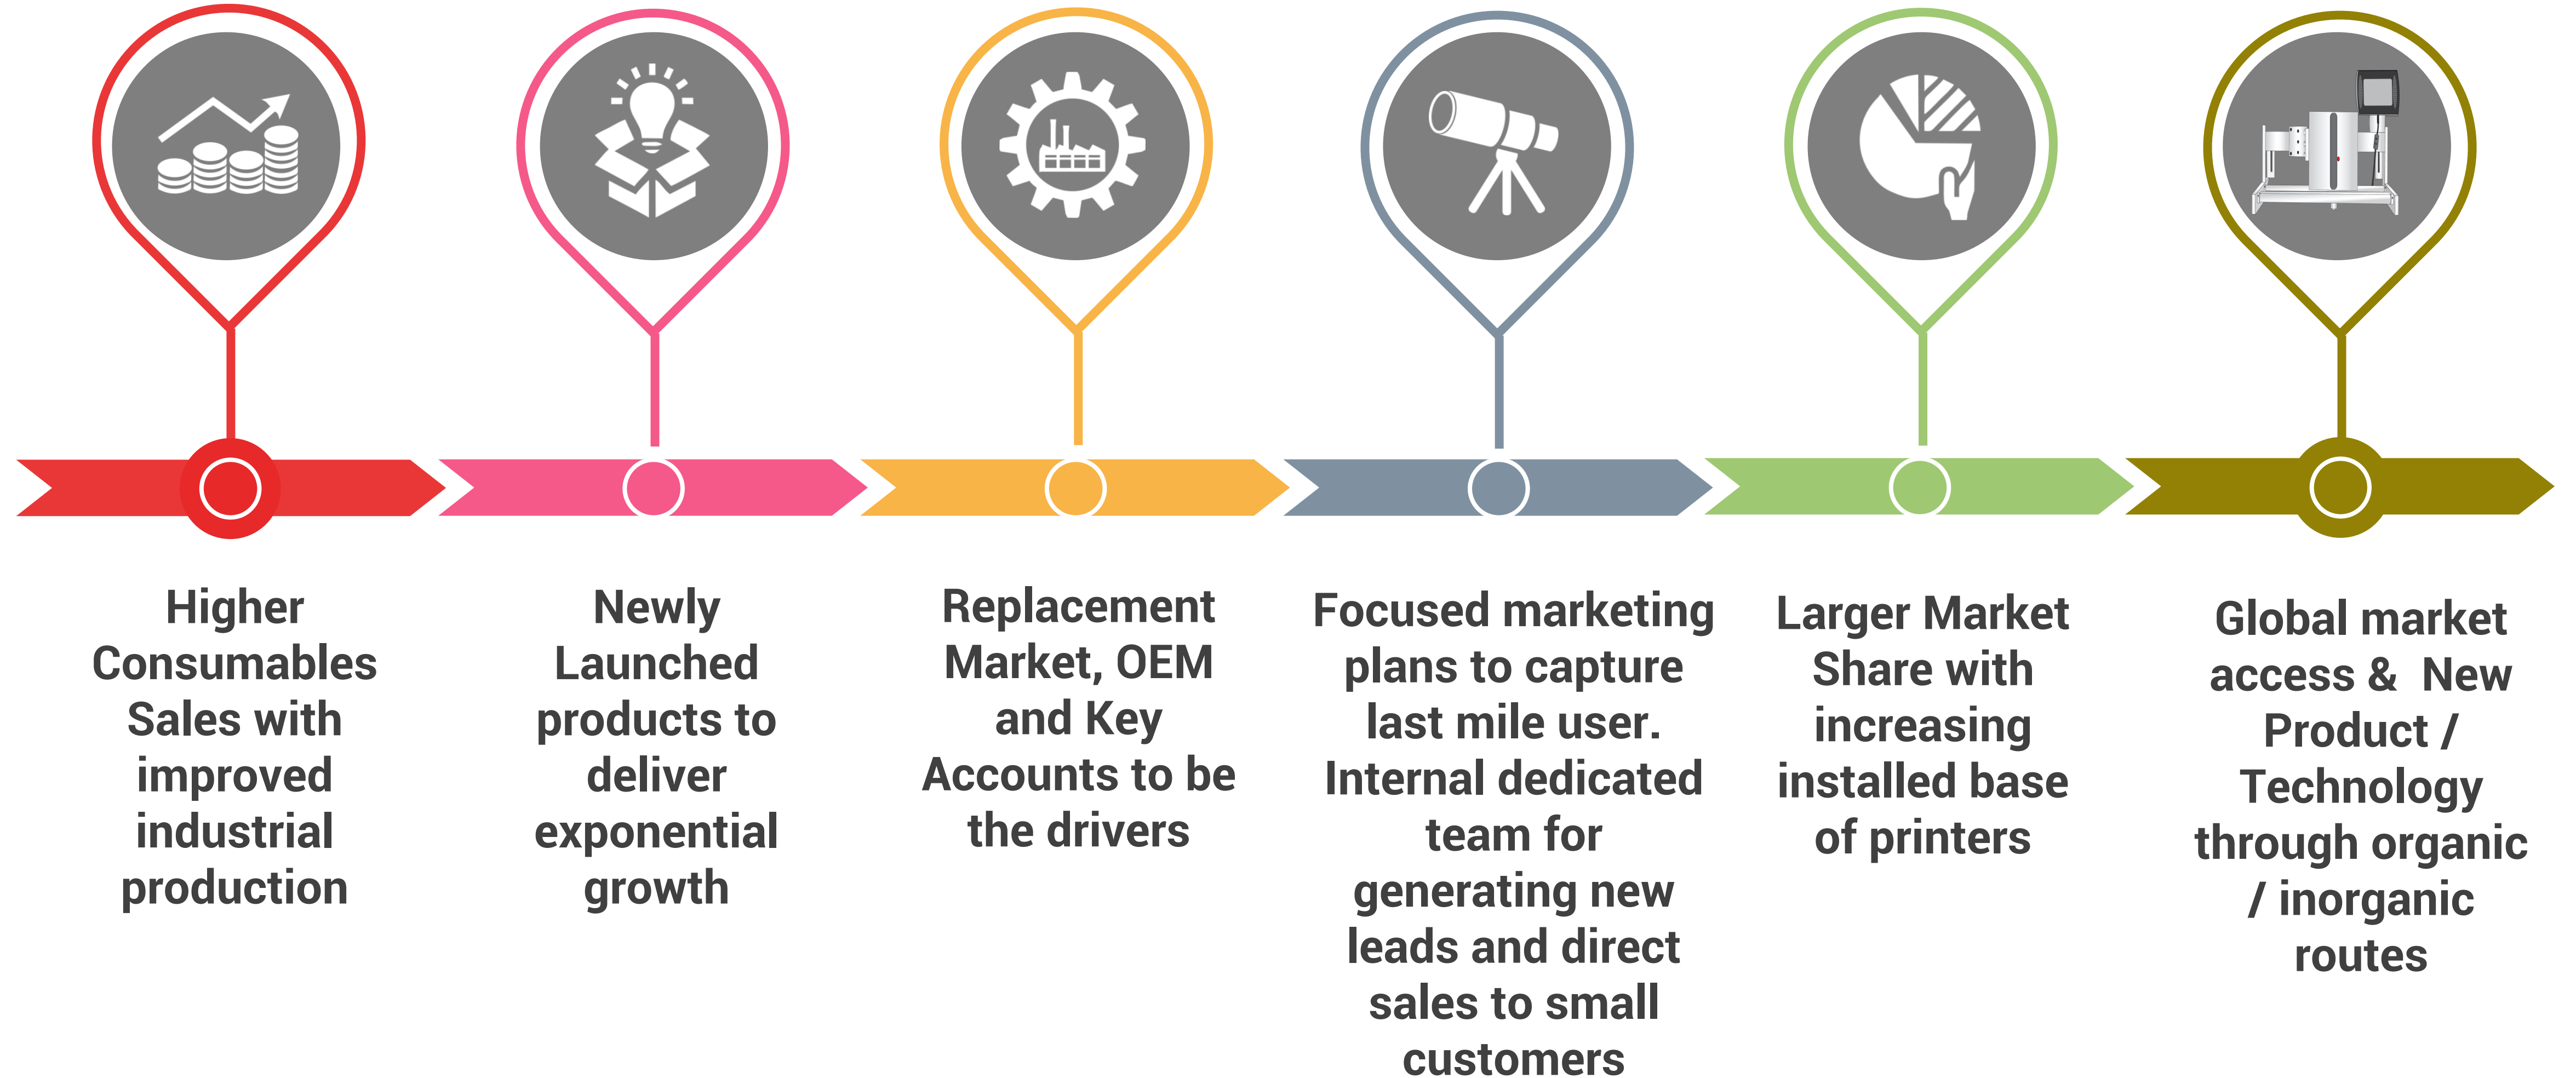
Higher Consumables Sales with improved industrial production

Newly Launched products to deliver exponential growth

Replacement Market, OEM and Key Accounts to be the drivers

Focused marketing plans to capture last mile user. Internal dedicated team for generating new leads and direct sales to small customers

Larger Market Share with increasing installed base of printers

Global market access & New Product / Technology through organic / inorganic routes